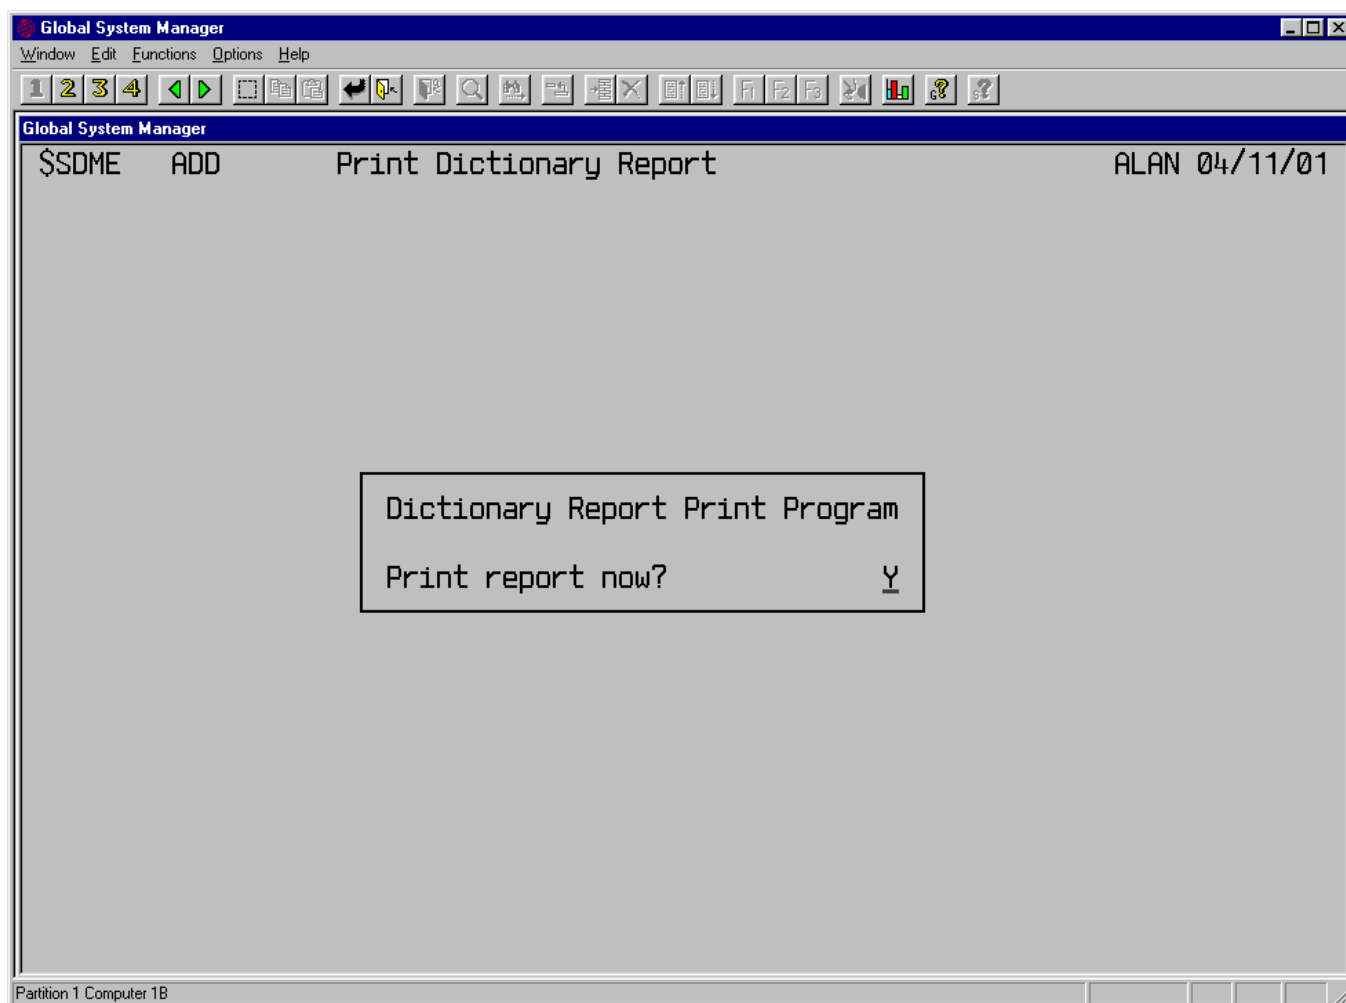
Global System Manager

Window Edit Functions Options Help

1 2 3 4

Global System Manager

$SDME ADD Print Dictionary Report ALAN 04/11/01

Dictionary Report Print Program

Print report now? Y

Partition 1 Computer 1B